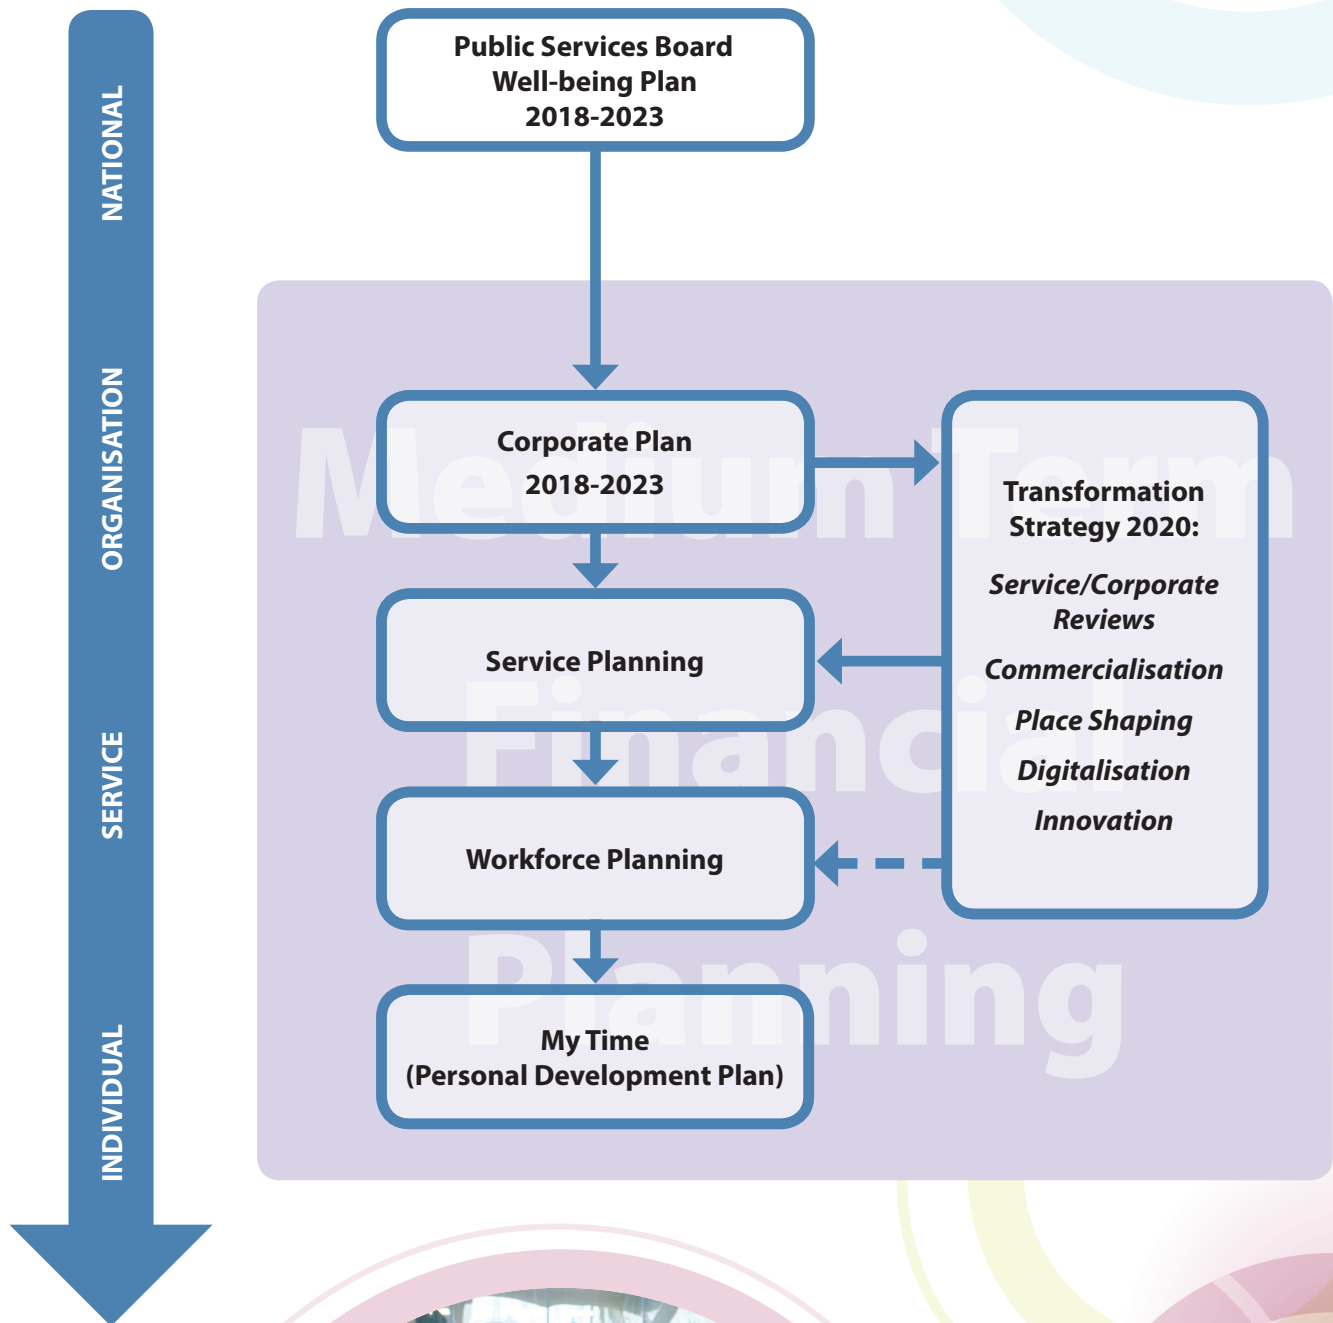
NATIONAL

ORGANISATION

SERVICE

INDIVIDUAL

Public Services Board
Well-being Plan
2018-2023

Medium Term Financial Planning

Corporate Plan
2018-2023

Transformation Strategy 2020:

*Service/Corporate Reviews*

*Commercialisation*

*Place Shaping*

*Digitalisation*

*Innovation*

Service Planning

Workforce Planning

My Time
(Personal Development Plan)